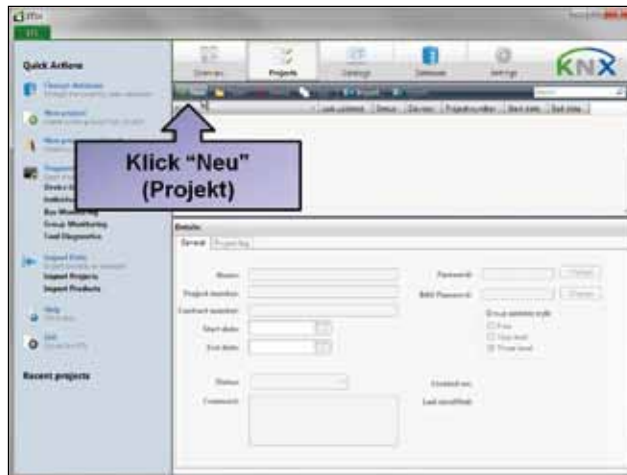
ETS

Quick Actions

Klick "Neu" (Projekt)

Device Monitoring

Bus Monitoring

Group Monitoring

Fault Diagnostics

Import Projects

Import Products

Help

Recent projects

Overview

Projects

Catalogs

Database

Settings

KNX

Details

General

Name:

Project number:

Contract number:

Start date:

End date:

Status:

Comment:

Password:

BAU Password:

Group address style

Free

Two level

Three level

Created on:

Last modified: